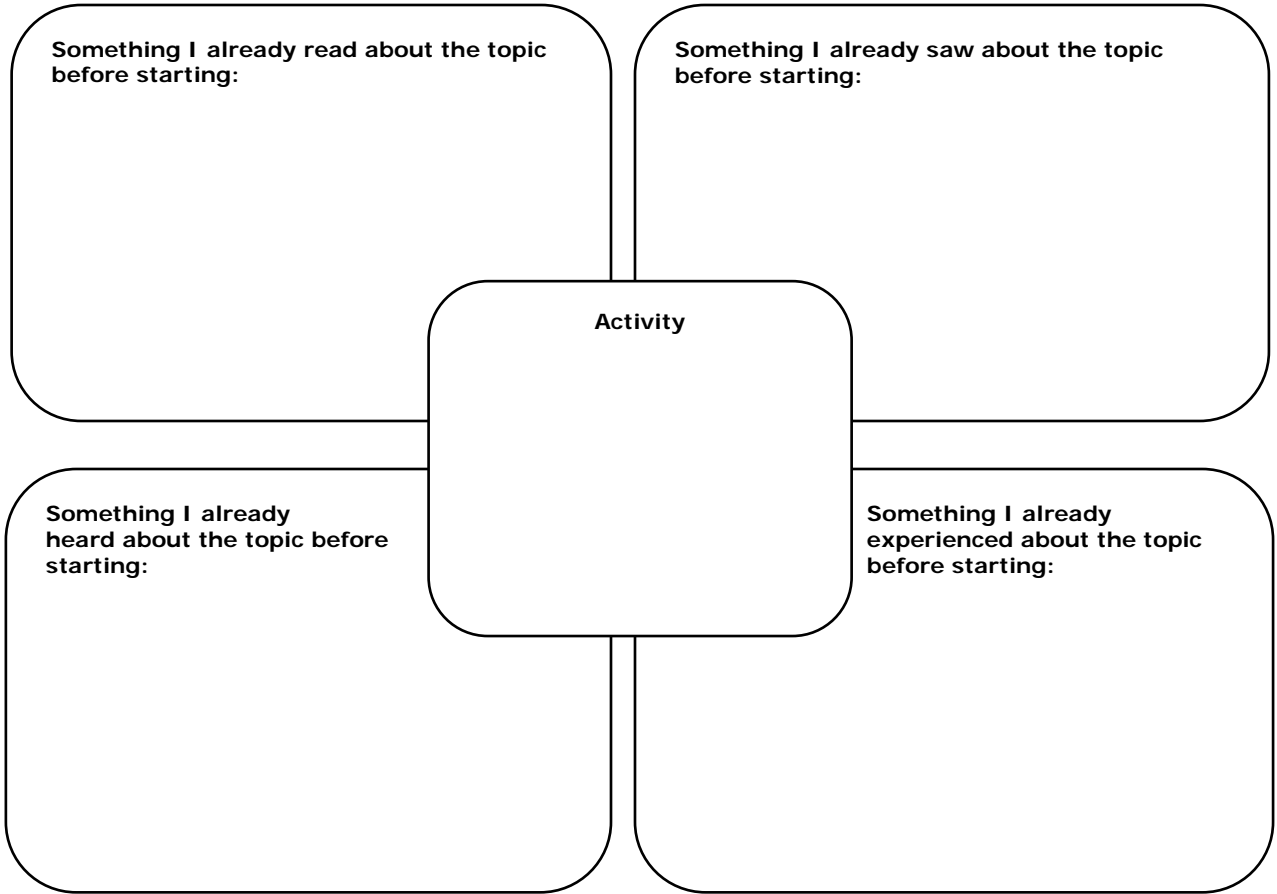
Something I already read about the topic before starting:

Something I already saw about the topic before starting:

Activity

Something I already heard about the topic before starting:

Something I already experienced about the topic before starting: